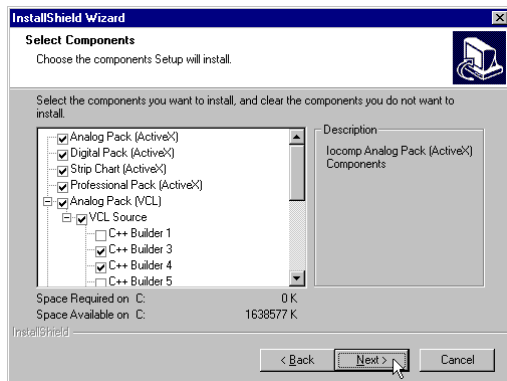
InstallShield Wizard

Select Components
Choose the components Setup will install.

Select the components you want to install, and clear the components you do not want to install.

Analog Pack (ActiveX)
Digital Pack (ActiveX)
Strip Chart (ActiveX)
Professional Pack (ActiveX)
Analog Pack (VCL)
VCL Source
C++ Builder 1
C++ Builder 3
C++ Builder 4
C++ Builder 5

Description
Iocomp Analog Pack (ActiveX) Components

Space Required on C: 0 K
Space Available on C: 1638577 K

InstallShield

< Back
Next >
Cancel